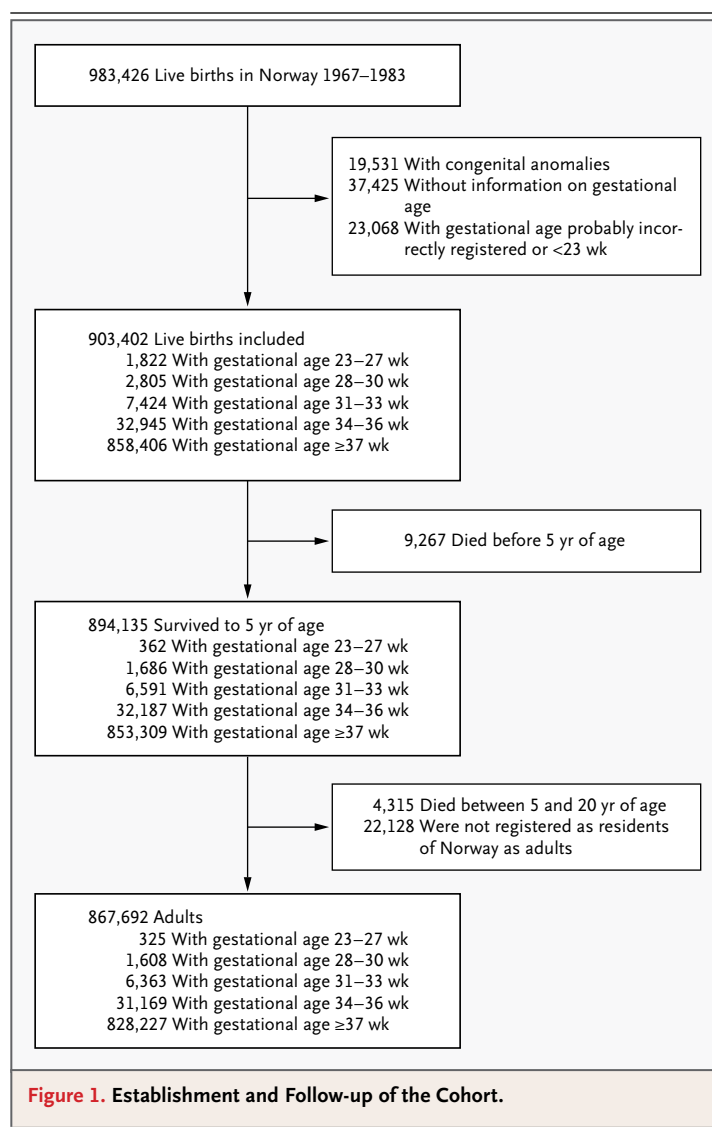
983,426 Live births in Norway 1967–1983

19,531 With congenital anomalies
37,425 Without information on gestational age
23,068 With gestational age probably incorrectly registered or <23 wk

903,402 Live births included
1,822 With gestational age 23–27 wk
2,805 With gestational age 28–30 wk
7,424 With gestational age 31–33 wk
32,945 With gestational age 34–36 wk
858,406 With gestational age ≥37 wk

9,267 Died before 5 yr of age

894,135 Survived to 5 yr of age
362 With gestational age 23–27 wk
1,686 With gestational age 28–30 wk
6,591 With gestational age 31–33 wk
32,187 With gestational age 34–36 wk
853,309 With gestational age ≥37 wk

4,315 Died between 5 and 20 yr of age
22,128 Were not registered as residents of Norway as adults

867,692 Adults
325 With gestational age 23–27 wk
1,608 With gestational age 28–30 wk
6,363 With gestational age 31–33 wk
31,169 With gestational age 34–36 wk
828,227 With gestational age ≥37 wk

Figure 1. Establishment and Follow-up of the Cohort.